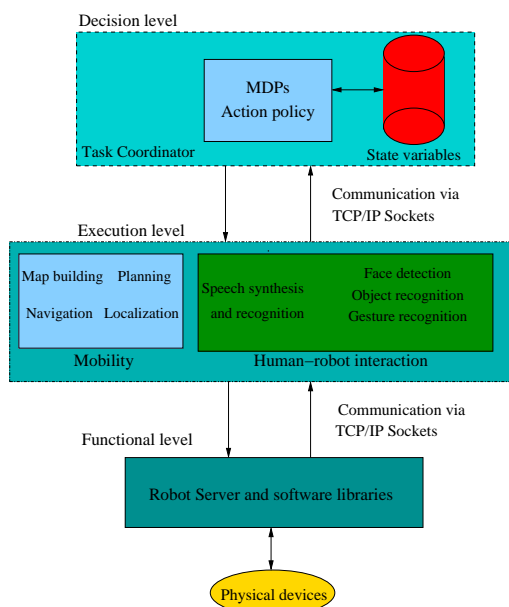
Decision level

MDPs
Action policy

Task Coordinator

State variables

Communication via
TCP/IP Sockets

Execution level

Map building Planning

Navigation Localization

Mobility

Speech synthesis
and recognition

Face detection
Object recognition
Gesture recognition

Human−robot interaction

Communication via
TCP/IP Sockets

Functional level

Robot Server and software libraries

Physical devices